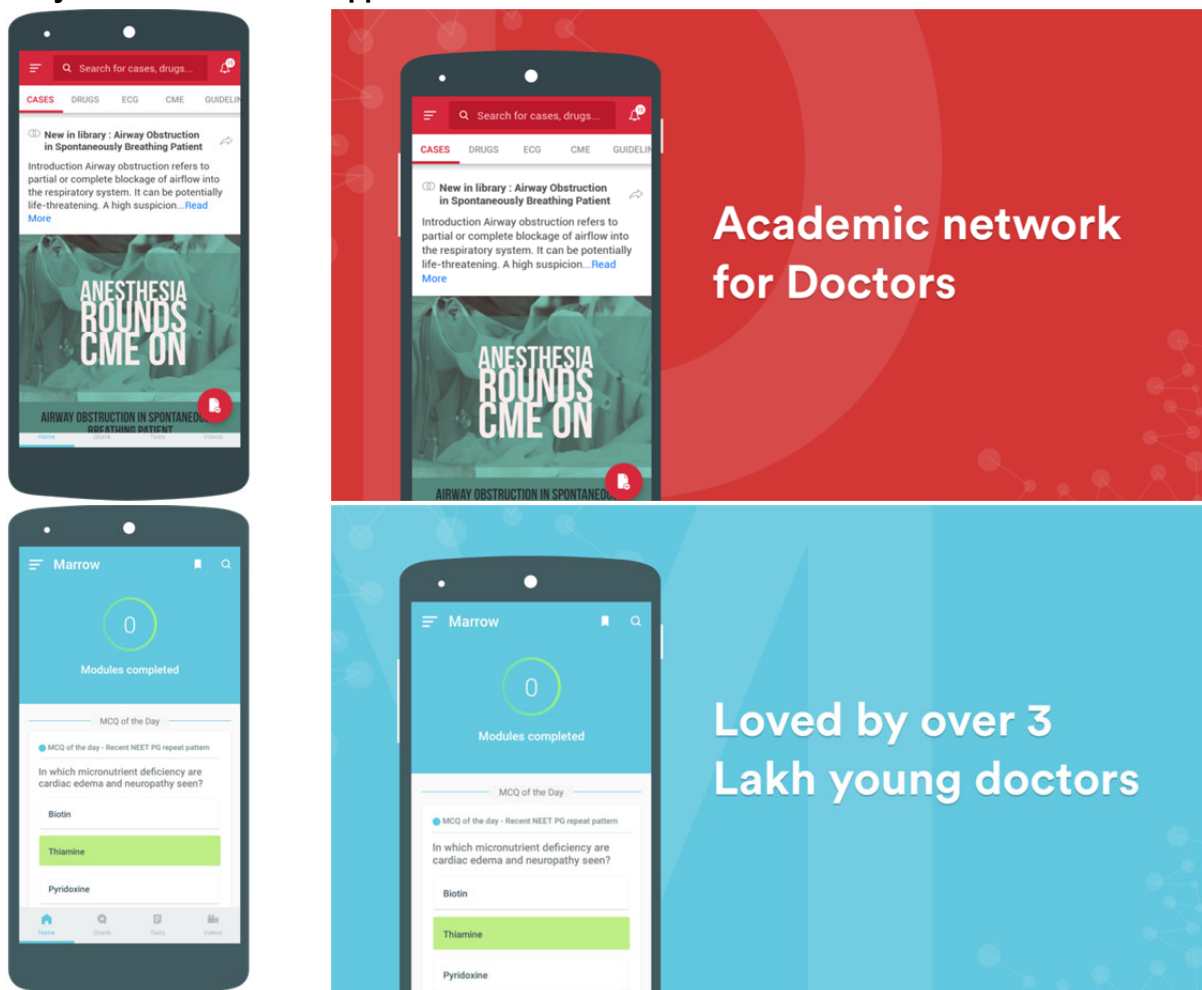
Search for cases, drugs...

CASES DRUGS ECG CME GUIDELIN

New in library : Airway Obstruction in Spontaneously Breathing Patient

Introduction Airway obstruction refers to partial or complete blockage of airflow into the respiratory system. It can be potentially life-threatening. A high suspicion...Read More

ANESTHESIA ROUNDS CME ON

AIRWAY OBSTRUCTION IN SPONTANEOUS BREATHING PATIENT

Home Qbank Tests Videos

Search for cases, drugs...

CASES DRUGS ECG CME GUIDELIN

New in library : Airway Obstruction in Spontaneously Breathing Patient

Introduction Airway obstruction refers to partial or complete blockage of airflow into the respiratory system. It can be potentially life-threatening. A high suspicion...Read More

ANESTHESIA ROUNDS CME ON

AIRWAY OBSTRUCTION IN SPONTANEOU

Academic network for Doctors

Marrow

0

Modules completed

MCQ of the Day

MCQ of the day - Recent NEET PG repeat pattern

In which micronutrient deficiency are cardiac edema and neuropathy seen?

Biotin

Thiamine

Pyridoxine

Home Qbank Tests Videos

Marrow

0

Modules completed

MCQ of the Day

MCQ of the day - Recent NEET PG repeat pattern

In which micronutrient deficiency are cardiac edema and neuropathy seen?

Biotin

Thiamine

Pyridoxine

Loved by over 3 Lakh young doctors